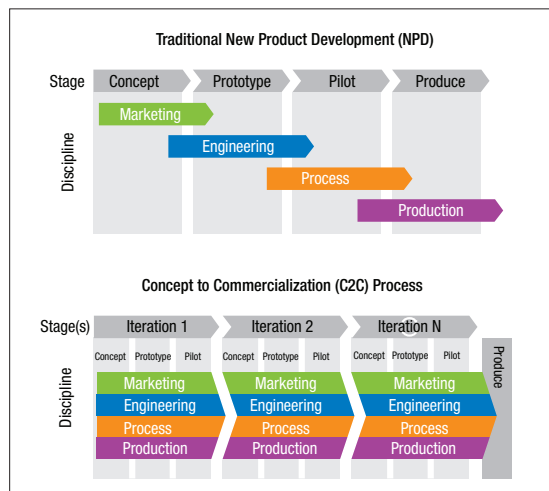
Traditional New Product Development (NPD)

Stage
Concept
Prototype
Pilot
Produce

Discipline
Marketing
Engineering
Process
Production

Concept to Commercialization (C2C) Process

Stage(s)
Iteration 1
Iteration 2
Iteration N

Concept Prototype Pilot
Concept Prototype Pilot
Concept Prototype Pilot

Produce

Discipline
Marketing
Engineering
Process
Production
Marketing
Engineering
Process
Production
Marketing
Engineering
Process
Production